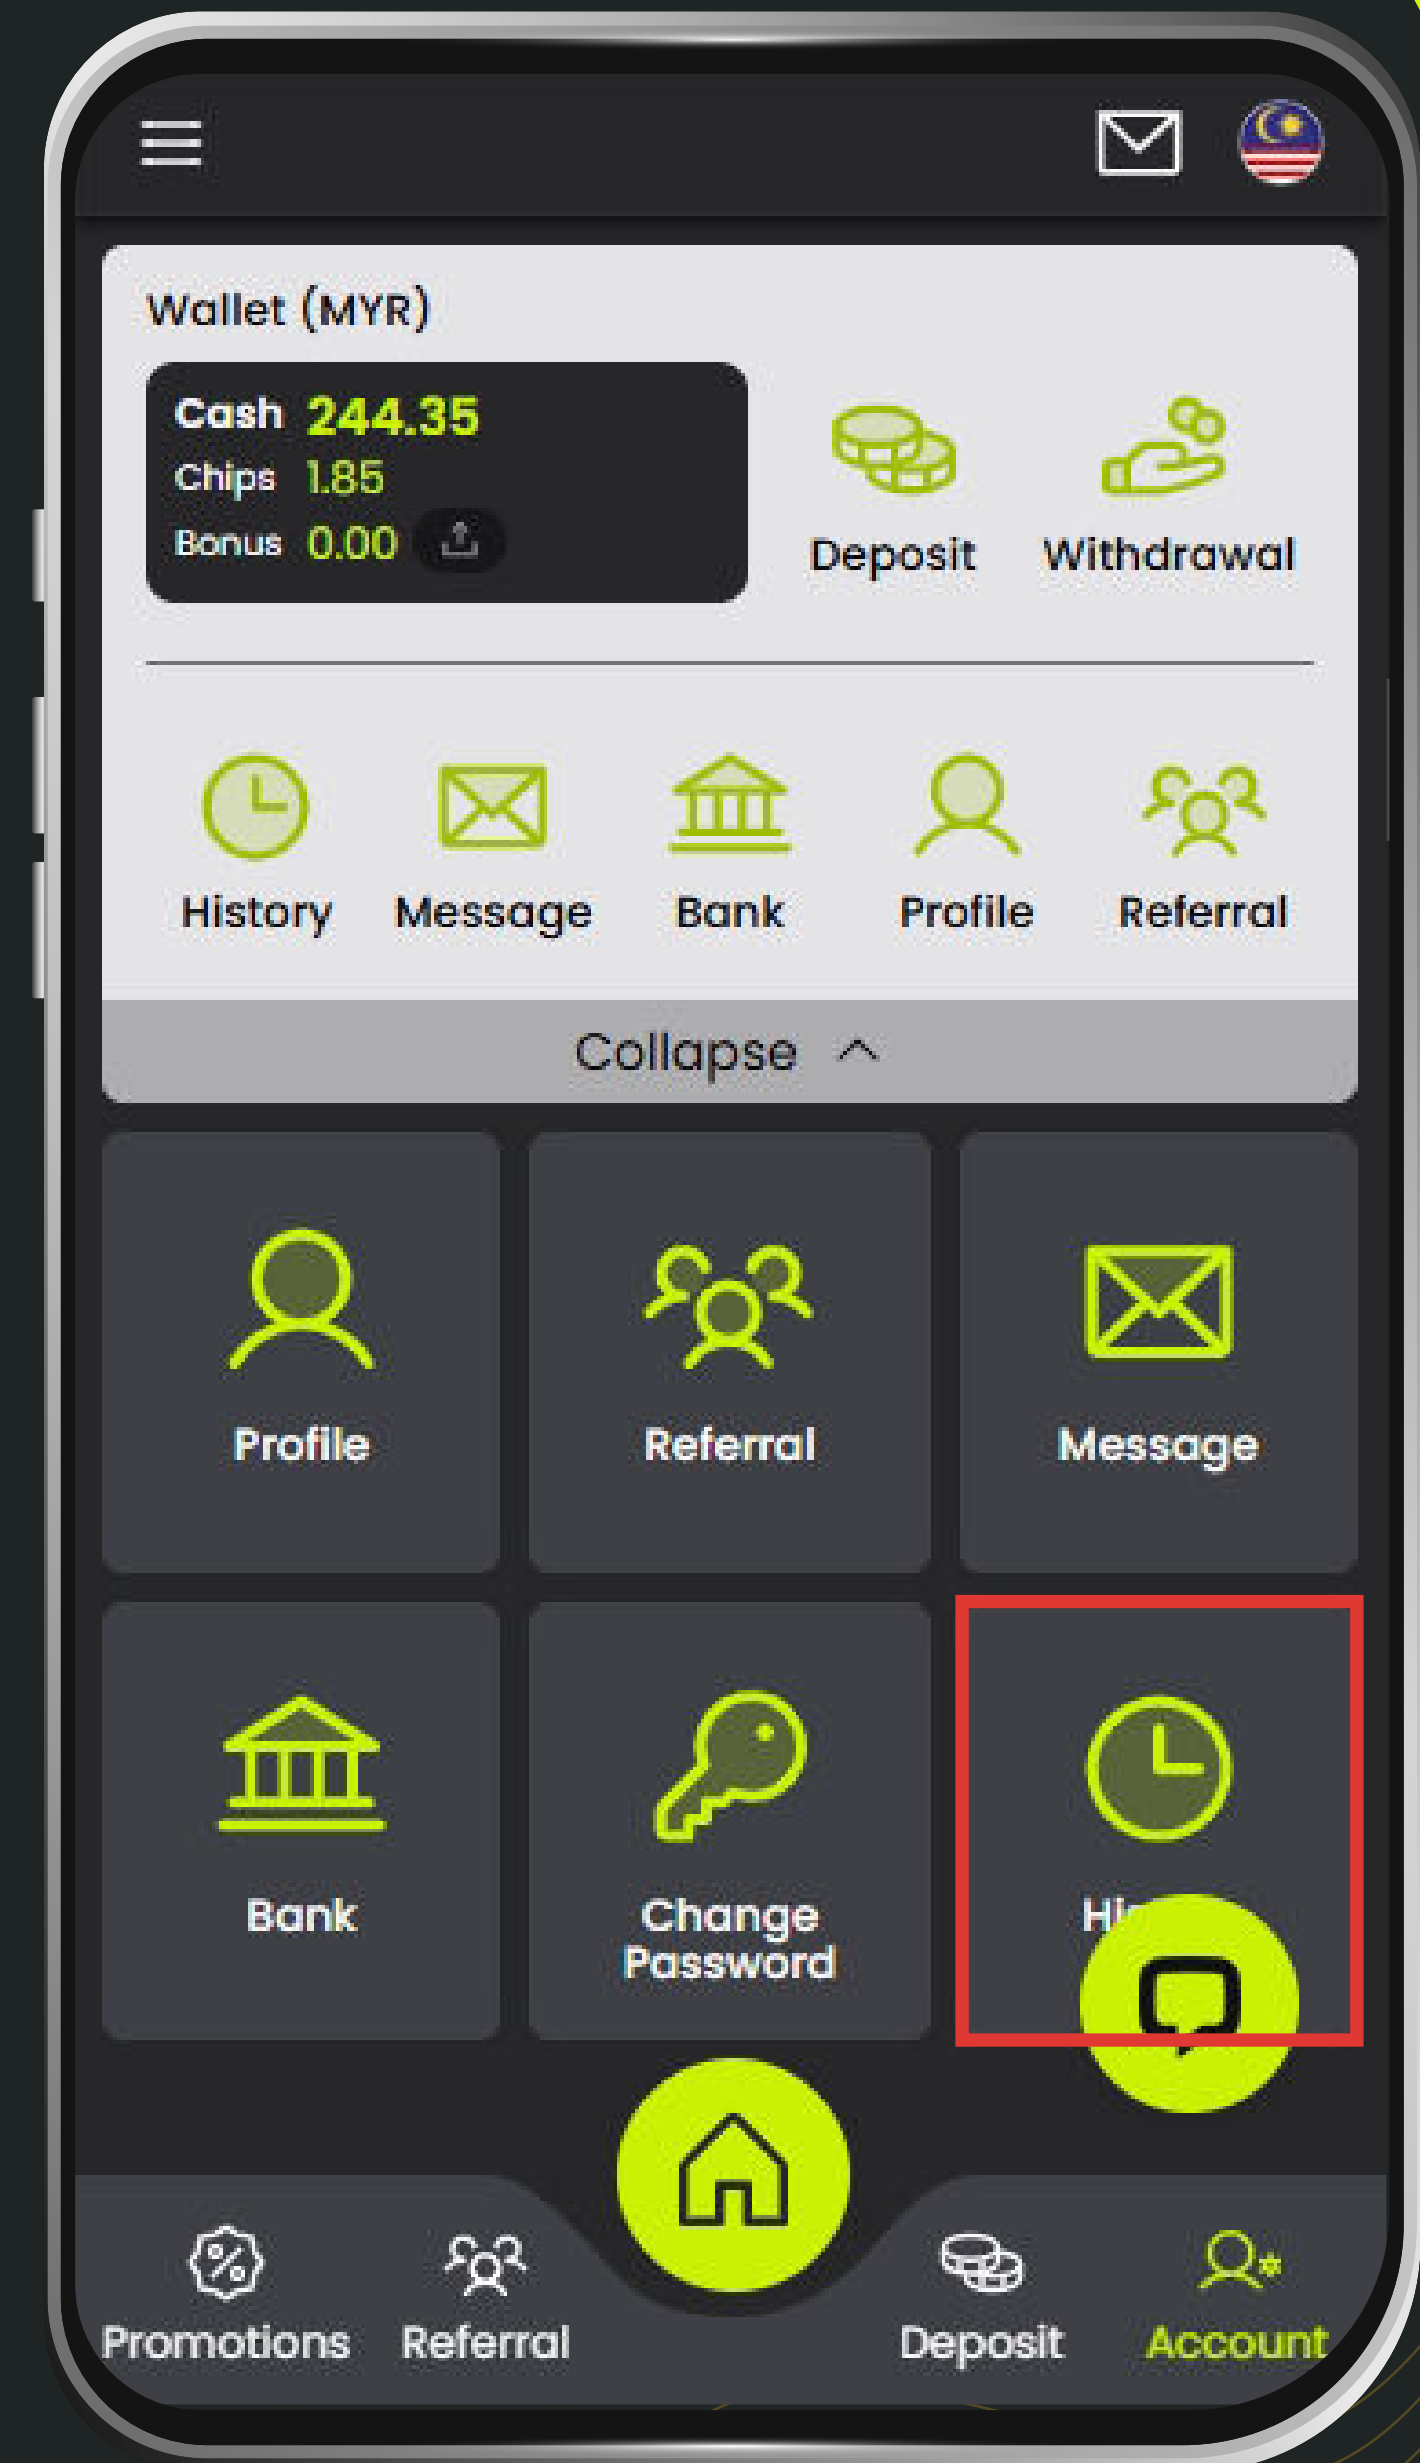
Wallet (MYR)

Cash 244.35
Chips 1.85
Bonus 0.00

Deposit
Withdrawal

History
Message
Bank
Profile
Referral

Collapse

Profile
Referral
Message

Bank
Change Password
Hi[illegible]

Promotions
Referral
Deposit
Account